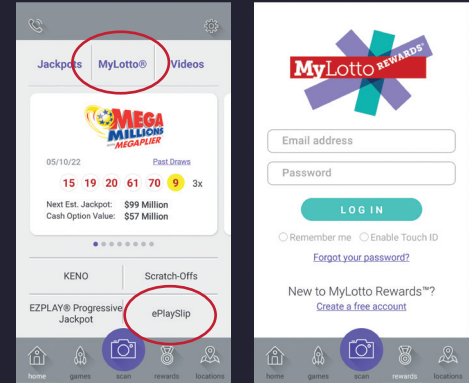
Jackpots MyLotto® Videos

MEGA MILLIONS with MEGAPLIER

05/10/22 Past Draws

15 19 20 61 70 9 3x

Next Est. Jackpot: $99 Million
Cash Option Value: $57 Million

KENO
Scratch-Offs
EZPLAY® Progressive Jackpot
ePlaySlip

home games scan rewards locations

MyLotto REWARDS®

Email address
Password

LOG IN

Remember me Enable Touch ID

Forgot your password?

New to MyLotto Rewards™?
Create a free account

home games scan rewards locations